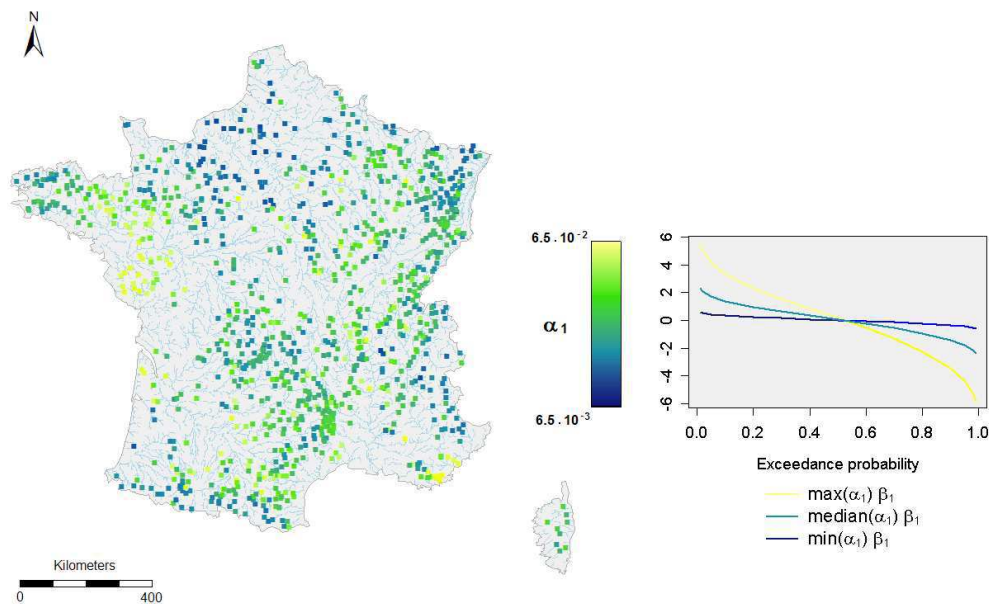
N

$6.5 \cdot 10^{-2}$

$\alpha_1$

$6.5 \cdot 10^{-3}$

6
4
2
0
-2
-4
-6

0.0 0.2 0.4 0.6 0.8 1.0

Exceedance probability

max($\alpha_1$) $\beta_1$
median($\alpha_1$) $\beta_1$
min($\alpha_1$) $\beta_1$

Kilometers
0 400